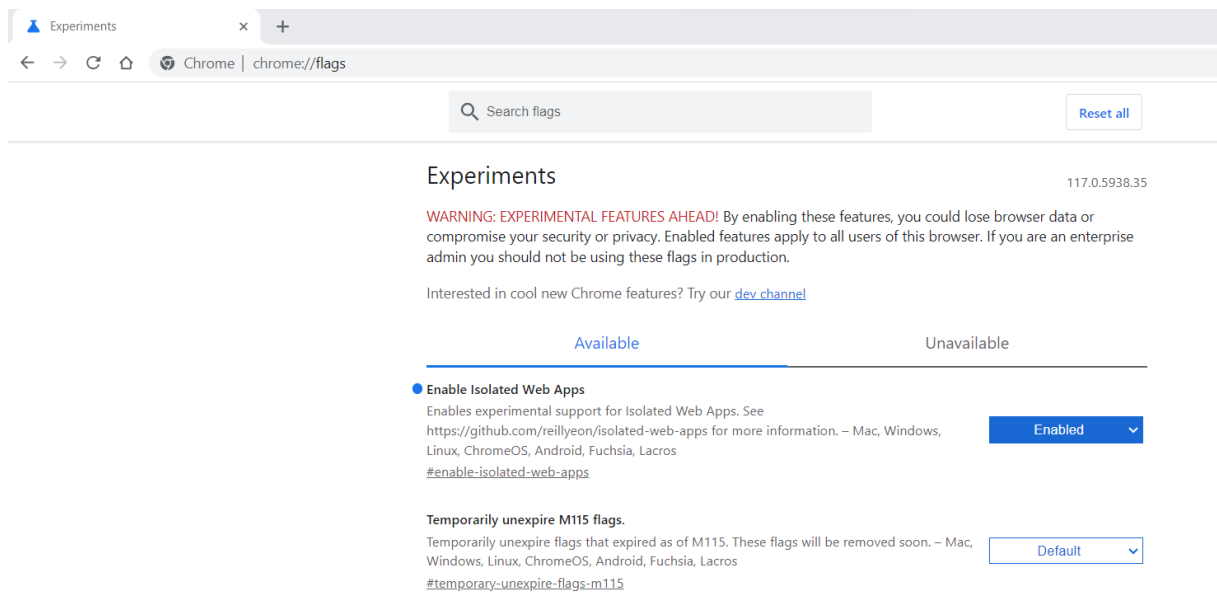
Experiments ×
+
Chrome | chrome://flags

Search flags
Reset all

Experiments
117.0.5938.35

WARNING: EXPERIMENTAL FEATURES AHEAD! By enabling these features, you could lose browser data or compromise your security or privacy. Enabled features apply to all users of this browser. If you are an enterprise admin you should not be using these flags in production.

Interested in cool new Chrome features? Try our dev channel

Available
Unavailable

Enable Isolated Web Apps
Enables experimental support for Isolated Web Apps. See https://github.com/reillyeon/isolated-web-apps for more information. – Mac, Windows, Linux, ChromeOS, Android, Fuchsia, Lacros
#enable-isolated-web-apps
Enabled

Temporarily unexpire M115 flags.
Temporarily unexpire flags that expired as of M115. These flags will be removed soon. – Mac, Windows, Linux, ChromeOS, Android, Fuchsia, Lacros
#temporary-unexpire-flags-m115
Default